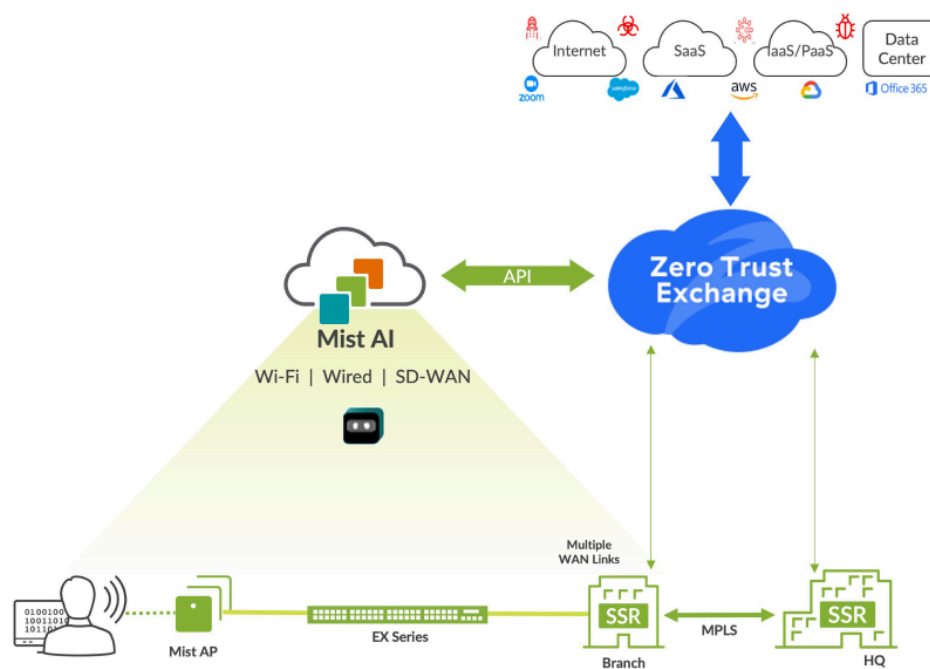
Internet
SaaS
IaaS/PaaS
Data Center
zoom
salesforce
aws
Office 365

API

Zero Trust Exchange

Mist AI
Wi-Fi | Wired | SD-WAN

Multiple WAN Links

0100100
10011010
101101

Mist AP
EX Series
SSR
Branch
MPLS
SSR
HQ